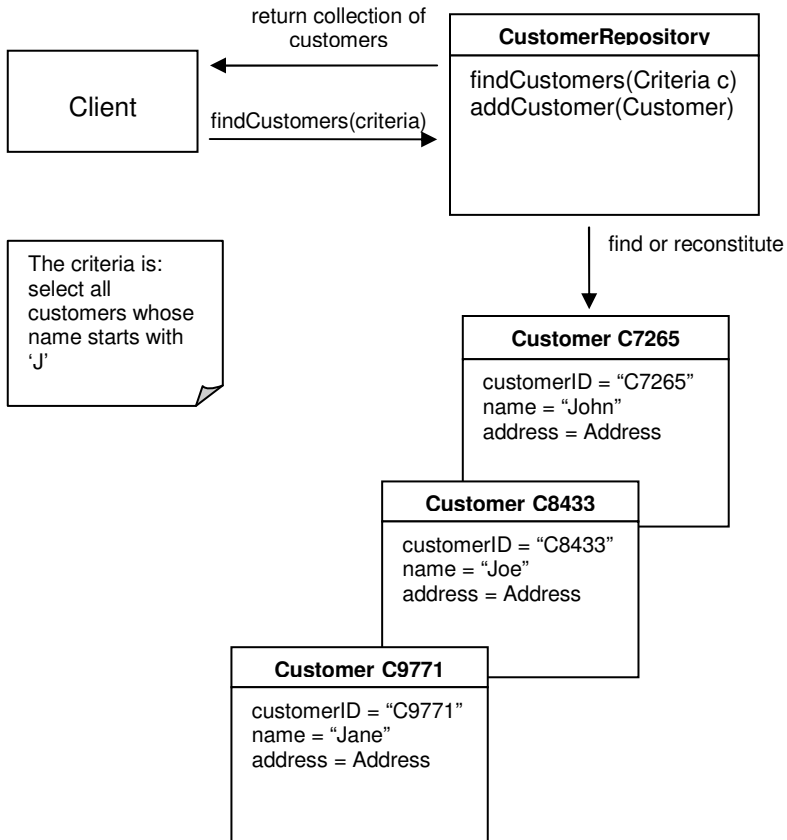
return collection of customers

CustomerRepository

findCustomers(Criteria c)
addCustomer(Customer)

Client

findCustomers(criteria)

find or reconstitute

The criteria is: select all customers whose name starts with 'J'

Customer C7265

customerID = "C7265"
name = "John"
address = Address

Customer C8433

customerID = "C8433"
name = "Joe"
address = Address

Customer C9771

customerID = "C9771"
name = "Jane"
address = Address